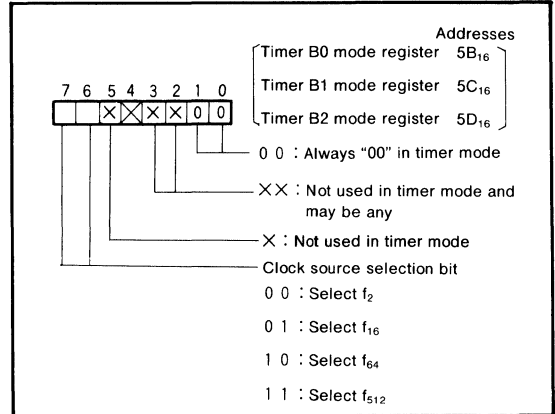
Addresses

Timer B0 mode register $5B_{16}$

Timer B1 mode register $5C_{16}$

Timer B2 mode register $5D_{16}$

7 6 5 4 3 2 1 0

× × × × 0 0

0 0 : Always “00” in timer mode

× × : Not used in timer mode and may be any

× : Not used in timer mode

Clock source selection bit

0 0 : Select $f_2$

0 1 : Select $f_{16}$

1 0 : Select $f_{64}$

1 1 : Select $f_{512}$